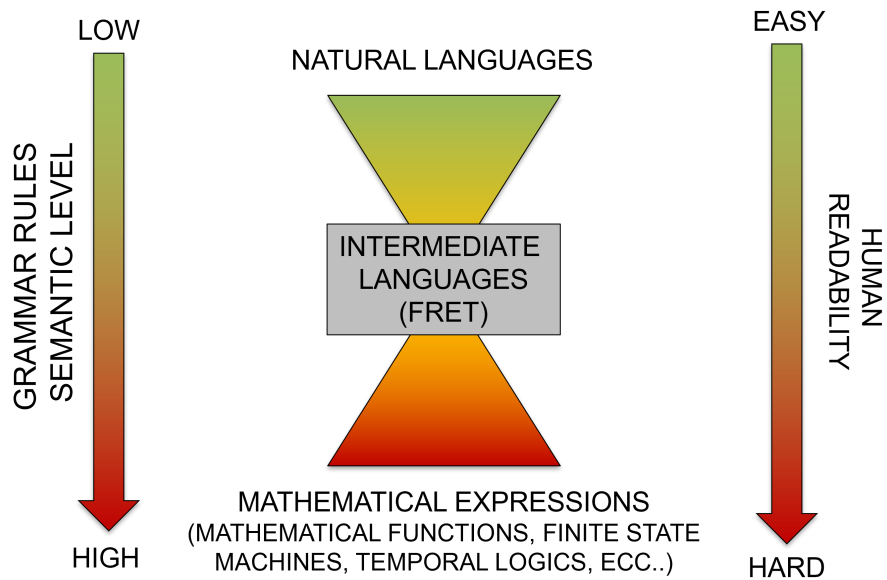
LOW

GRAMMAR RULES
SEMANTIC LEVEL

HIGH

NATURAL LANGUAGES

INTERMEDIATE LANGUAGES (FRET)

MATHEMATICAL EXPRESSIONS
(MATHEMATICAL FUNCTIONS, FINITE STATE MACHINES, TEMPORAL LOGICS, ECC..)

EASY

HUMAN
READABILITY

HARD